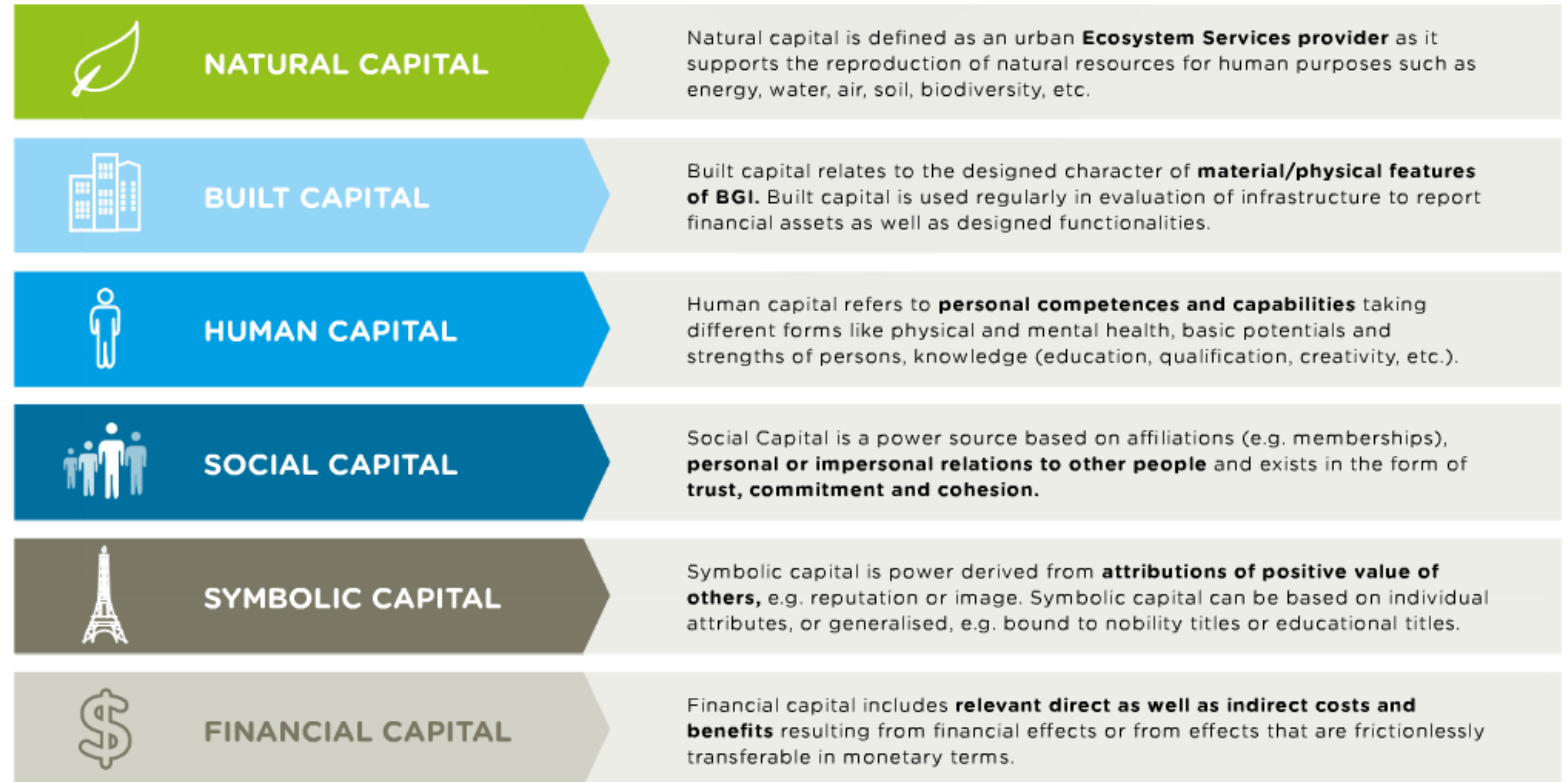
NATURAL CAPITAL

Natural capital is defined as an urban Ecosystem Services provider as it supports the reproduction of natural resources for human purposes such as energy, water, air, soil, biodiversity, etc.

BUILT CAPITAL

Built capital relates to the designed character of material/physical features of BGI. Built capital is used regularly in evaluation of infrastructure to report financial assets as well as designed functionalities.

HUMAN CAPITAL

Human capital refers to personal competences and capabilities taking different forms like physical and mental health, basic potentials and strengths of persons, knowledge (education, qualification, creativity, etc.).

SOCIAL CAPITAL

Social Capital is a power source based on affiliations (e.g. memberships), personal or impersonal relations to other people and exists in the form of trust, commitment and cohesion.

SYMBOLIC CAPITAL

Symbolic capital is power derived from attributions of positive value of others, e.g. reputation or image. Symbolic capital can be based on individual attributes, or generalised, e.g. bound to nobility titles or educational titles.

$

FINANCIAL CAPITAL

Financial capital includes relevant direct as well as indirect costs and benefits resulting from financial effects or from effects that are frictionlessly transferable in monetary terms.